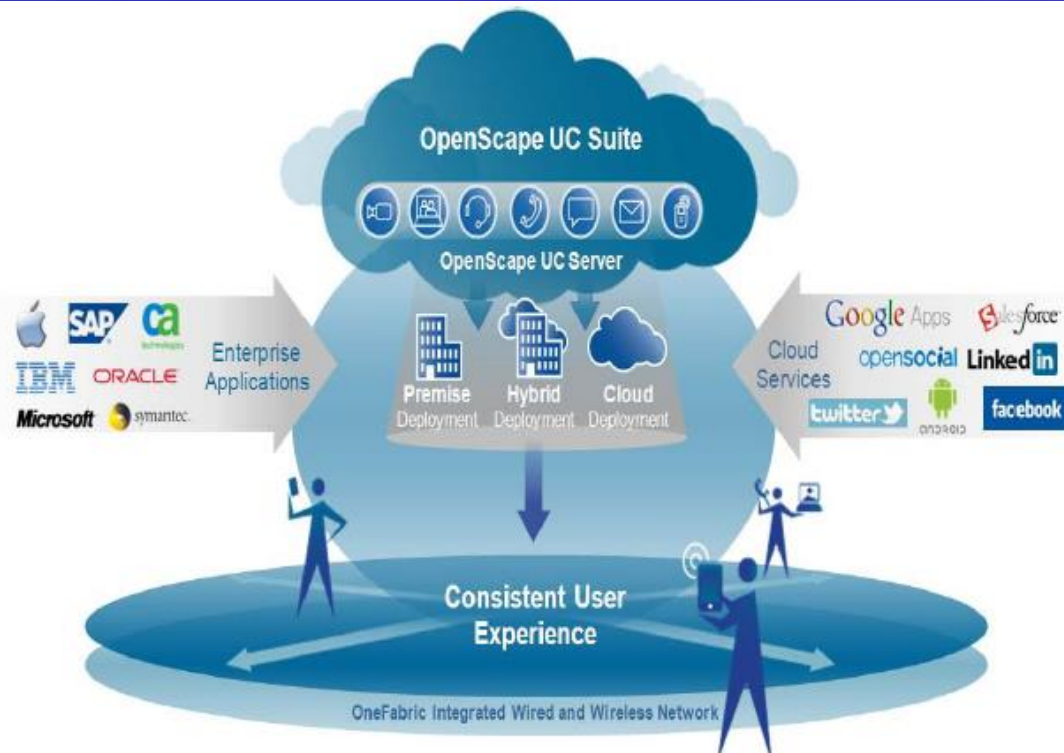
OpenScape UC Suite

OpenScape UC Server

SAP ca technologies
IBM ORACLE
Microsoft symantec.

Enterprise Applications

Premise Deployment
Hybrid Deployment
Cloud Deployment

Google Apps salesforce
opensocial LinkedIn
twitter android facebook

Cloud Services

Consistent User Experience

OneFabric Integrated Wired and Wireless Network